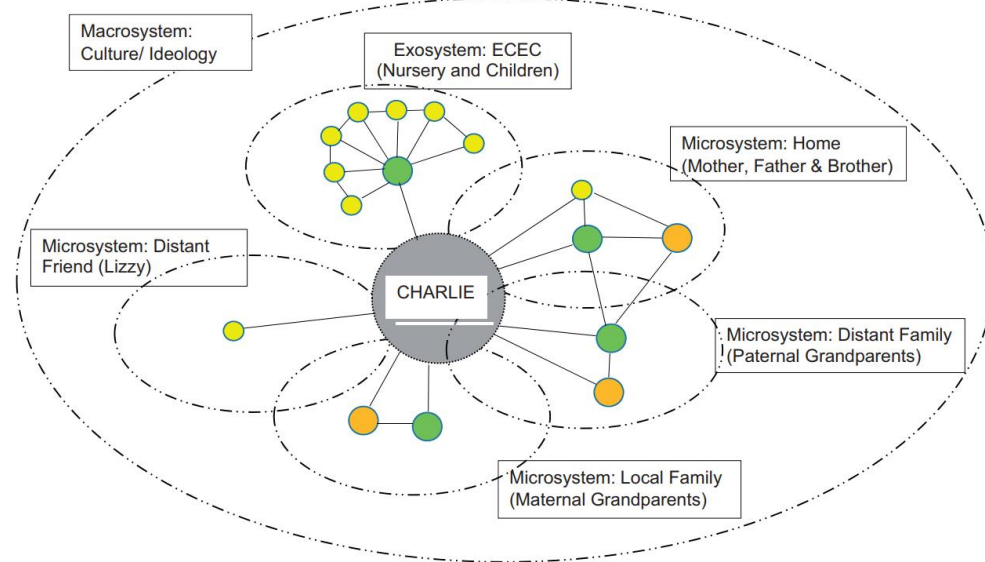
Macrosystem: Culture/ Ideology

Exosystem: ECEC (Nursery and Children)

Microsystem: Home (Mother, Father & Brother)

Microsystem: Distant Friend (Lizzy)

CHARLIE

Microsystem: Distant Family (Paternal Grandparents)

Microsystem: Local Family (Maternal Grandparents)